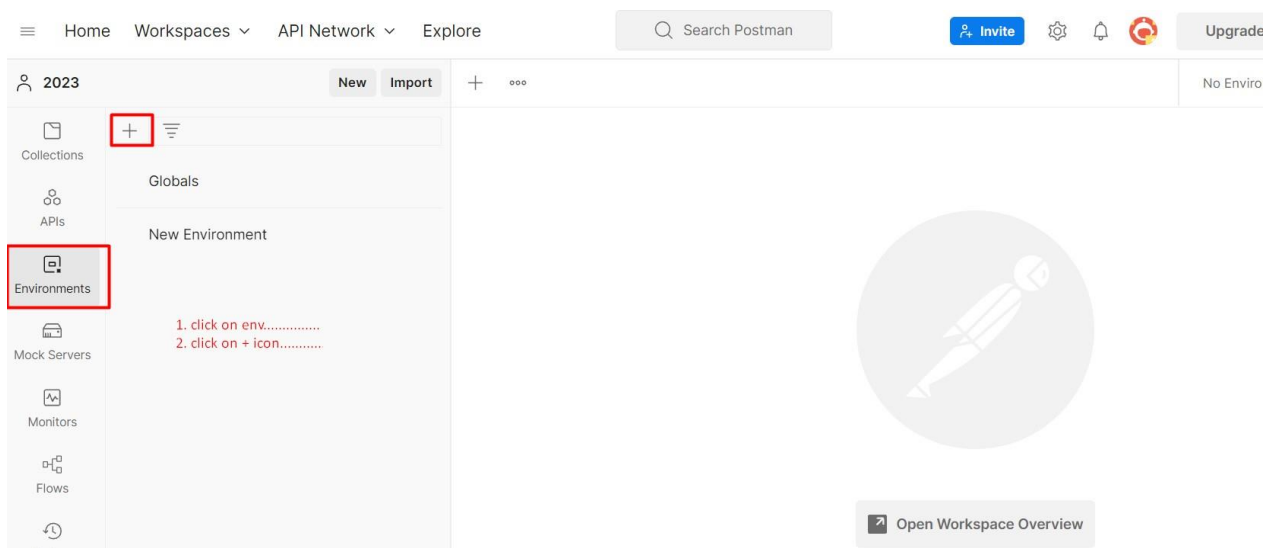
Home Workspaces API Network Explore

Search Postman

Invite

Upgrade

2023

New Import

No Enviro

Collections

APIs

Environments

Mock Servers

Monitors

Flows

Globals

New Environment

1. click on env..............
2. click on + icon...........

Open Workspace Overview